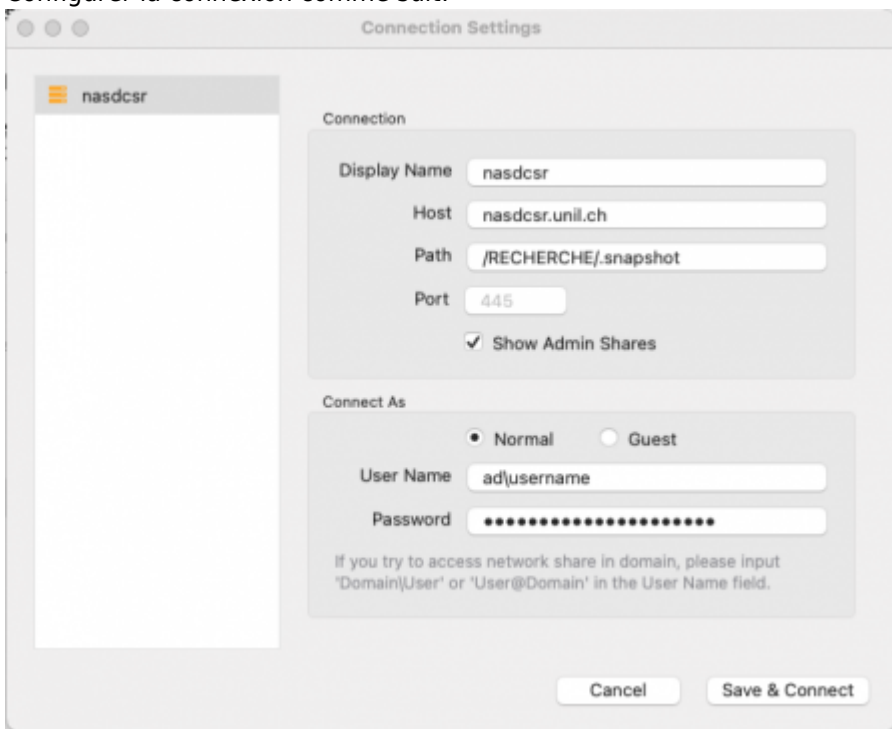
Configurer la connexion comme suit:

Connection Settings

nasdcsr

Connection

Display Name nasdcsr

Host nasdcsr.unil.ch

Path /RECHERCHE/.snapshot

Port 445

✓ Show Admin Shares

Connect As

Normal Guest

User Name ad\username

Password ••••••••••••••••••••••

If you try to access network share in domain, please input 'Domain\User' or 'User@Domain' in the User Name field.

Cancel Save & Connect